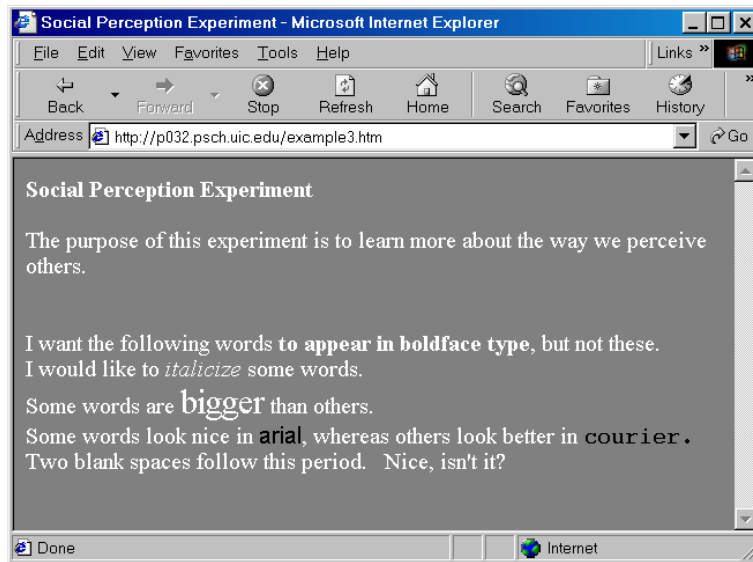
Social Perception Experiment - Microsoft Internet Explorer

File Edit View Favorites Tools Help

Links »

Back Forward Stop Refresh Home Search Favorites History

Address http://p032.psch.uic.edu/example3.htm Go

**Social Perception Experiment**

The purpose of this experiment is to learn more about the way we perceive others.

I want the following words **to appear in boldface type**, but not these.
I would like to *italicize* some words.
Some words are bigger than others.
Some words look nice in arial, whereas others look better in courier.
Two blank spaces follow this period.  Nice, isn't it?

Done

Internet